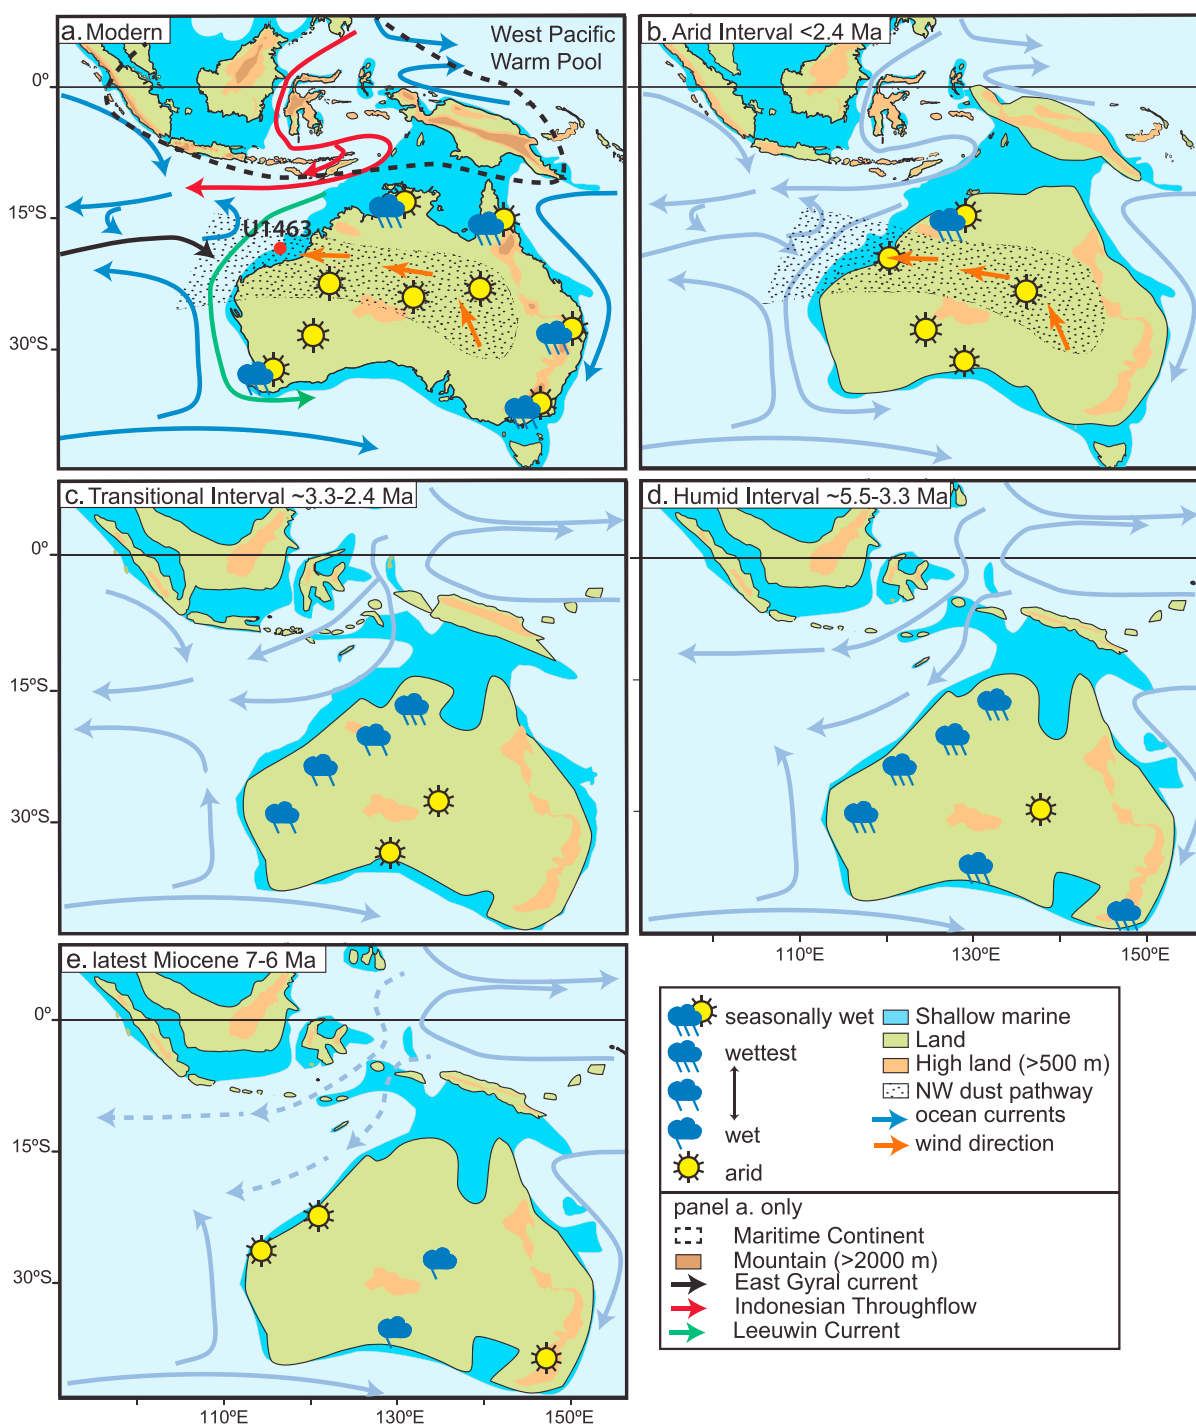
a. Modern

West Pacific Warm Pool

0º

15ºS

U1463

30ºS

b. Arid Interval <2.4 Ma

c. Transitional Interval ~3.3-2.4 Ma

0º

15ºS

30ºS

d. Humid Interval ~5.5-3.3 Ma

110ºE 130ºE 150ºE

e. latest Miocene 7-6 Ma

0º

15ºS

30ºS

110ºE 130ºE 150ºE

seasonally wet

wettest

wet

arid

Shallow marine

Land

High land (>500 m)

NW dust pathway

ocean currents

wind direction

panel a. only

Maritime Continent

Mountain (>2000 m)

East Gyral current

Indonesian Throughflow

Leeuwin Current